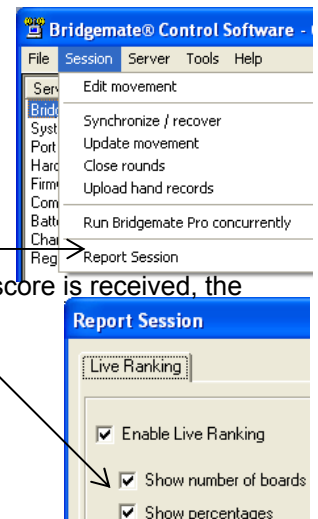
Bridgemate® Control Software - (
File Session Server Tools Help
Serv
Bridg
Syst
Port
Hard
Firm
Com
Batt
Char
Reg

Edit movement
Synchronize / recover
Update movement
Close rounds
Upload hand records
Run Bridgemate Pro concurrently
Report Session

score is received, the

Report Session
Live Ranking
Enable Live Ranking
Show number of boards
Show percentages